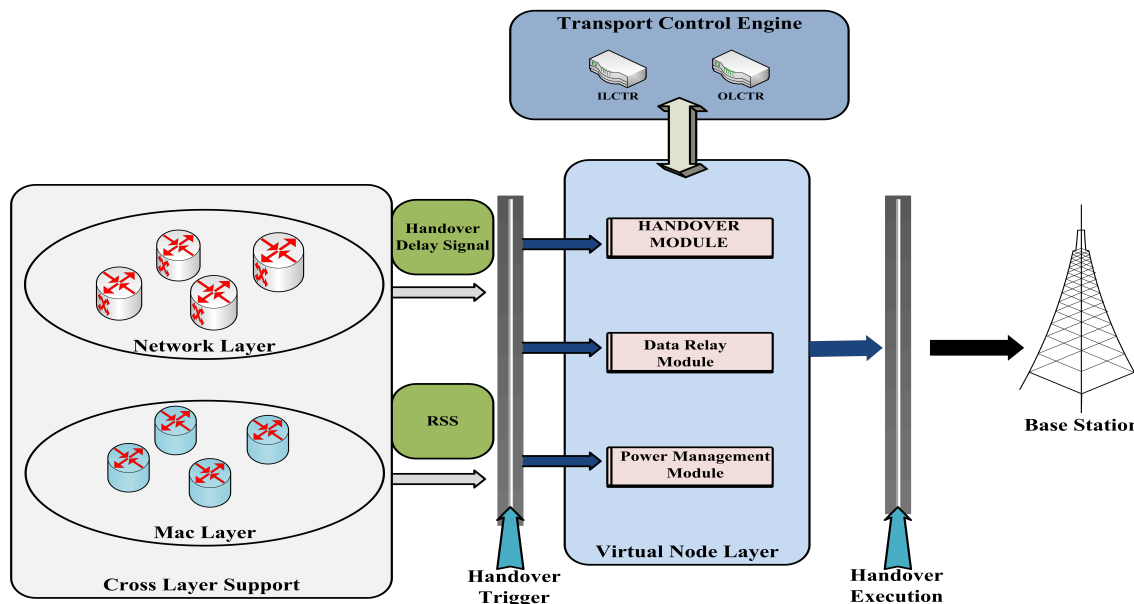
Transport Control Engine

ILCTR

OLCTR

Handover Delay Signal

Network Layer

RSS

Mac Layer

Cross Layer Support

HANDOVER MODULE

Data Relay Module

Power Management Module

Virtual Node Layer

Handover Trigger

Handover Execution

Base Station